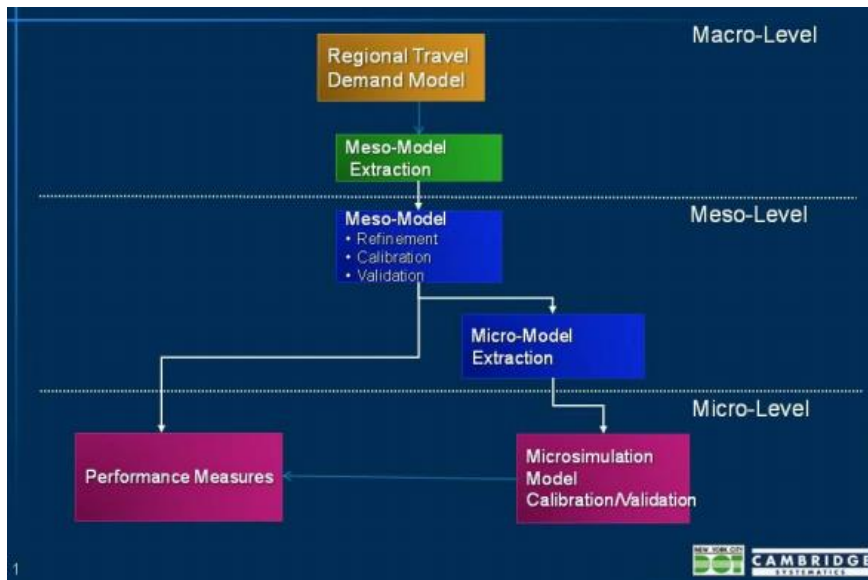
Macro-Level

Regional Travel Demand Model

Meso-Model Extraction

Meso-Level

Meso-Model
• Refinement
• Calibration
• Validation

Micro-Model Extraction

Micro-Level

Performance Measures

Microsimulation Model Calibration/Validation

1

NEW YORK CITY DOT

CAMBRIDGE SYSTEMATICS